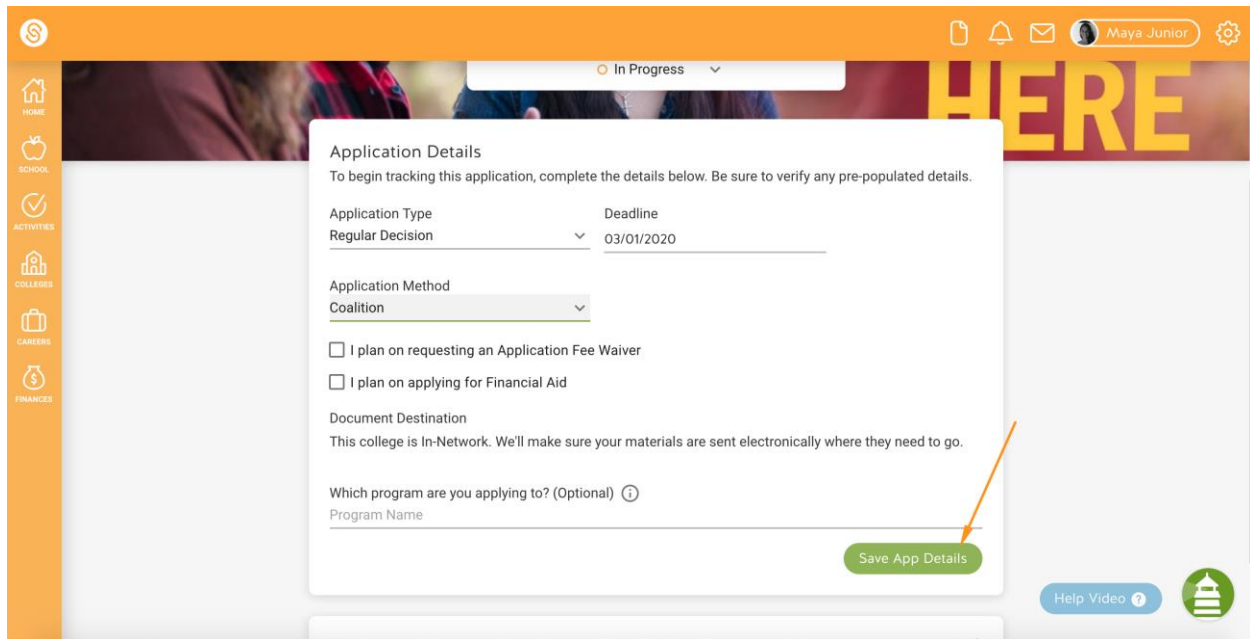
Maya Junior

HOME
SCHOOL
ACTIVITIES
COLLEGES
CAREERS
FINANCES

In Progress

HERE

Application Details
To begin tracking this application, complete the details below. Be sure to verify any pre-populated details.

Application Type
Regular Decision

Deadline
03/01/2020

Application Method
Coalition

I plan on requesting an Application Fee Waiver

I plan on applying for Financial Aid

Document Destination
This college is In-Network. We'll make sure your materials are sent electronically where they need to go.

Which program are you applying to? (Optional)
Program Name

Save App Details

Help Video